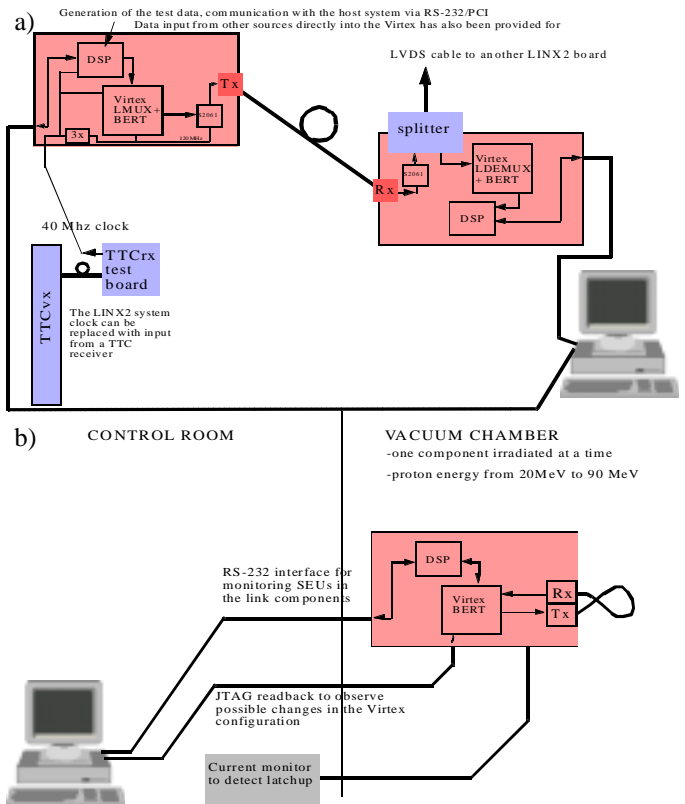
a)

Generation of the test data, communication with the host system via RS-232/PCI
Data input from other sources directly into the Virtex has also been provided for

DSP

Virtex
LMUX+
BERT

S2061

Tx

3x

120 MHz

LVDS cable to another LINX2 board

splitter

Rx

S2061

Virtex
LDEMUX
+ BERT

DSP

40 Mhz clock

TTCrx
test
board

TTCvx

The LINX2 system clock can be replaced with input from a TTC receiver

b)

CONTROL ROOM

VACUUM CHAMBER
-one component irradiated at a time
-proton energy from 20MeV to 90 MeV

DSP

Virtex
BERT

Rx

Tx

RS-232 interface for monitoring SEUs in the link components

JTAG readback to observe possible changes in the Virtex configuration

Current monitor to detect latchup